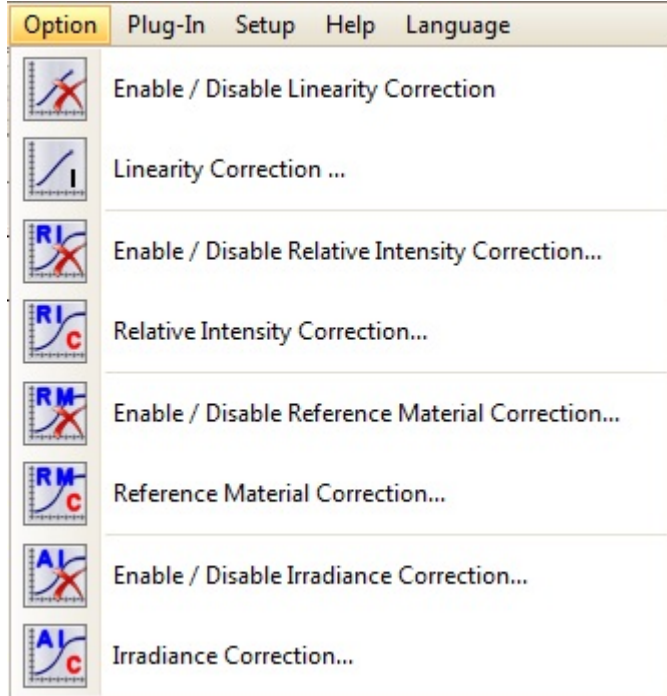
Option Plug-In Setup Help Language

Enable / Disable Linearity Correction

Linearity Correction ...

RI Enable / Disable Relative Intensity Correction...

RI C Relative Intensity Correction...

RM Enable / Disable Reference Material Correction...

RM C Reference Material Correction...

AI Enable / Disable Irradiance Correction...

AI C Irradiance Correction...